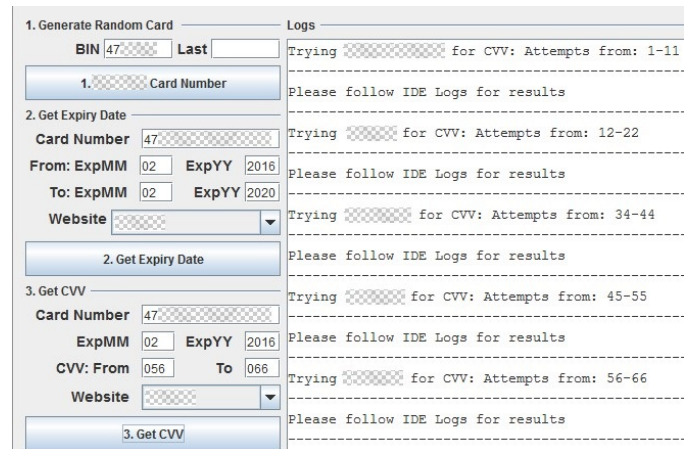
1. Generate Random Card

BIN 47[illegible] Last

1. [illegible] Card Number

2. Get Expiry Date

Card Number 47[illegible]

From: ExpMM 02 ExpYY 2016

To: ExpMM 02 ExpYY 2020

Website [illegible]

2. Get Expiry Date

3. Get CVV

Card Number 47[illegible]

ExpMM 02 ExpYY 2016

CVV: From 056 To 066

Website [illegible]

3. Get CVV

Logs

Trying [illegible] for CVV: Attempts from: 1-11

Please follow IDE Logs for results

Trying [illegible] for CVV: Attempts from: 12-22

Please follow IDE Logs for results

Trying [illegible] for CVV: Attempts from: 34-44

Please follow IDE Logs for results

Trying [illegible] for CVV: Attempts from: 45-55

Please follow IDE Logs for results

Trying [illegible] for CVV: Attempts from: 56-66

Please follow IDE Logs for results